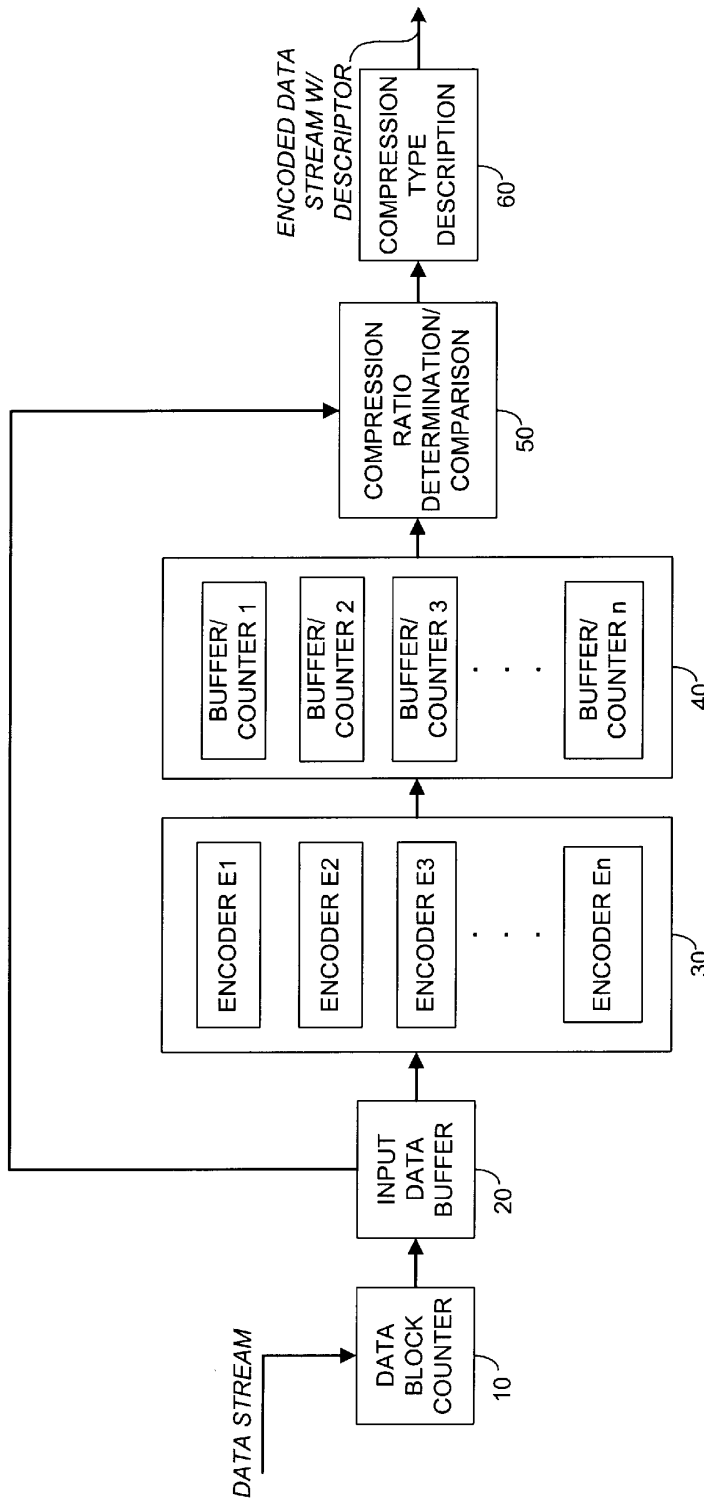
DATA STREAM

DATA BLOCK COUNTER

10

INPUT DATA BUFFER

20

ENCODER E1

ENCODER E2

ENCODER E3

. . .

ENCODER En

30

BUFFER/ COUNTER 1

BUFFER/ COUNTER 2

BUFFER/ COUNTER 3

. . .

BUFFER/ COUNTER n

40

COMPRESSION RATIO DETERMINATION/ COMPARISON

50

COMPRESSION TYPE DESCRIPTION

60

ENCODED DATA STREAM W/ DESCRIPTOR